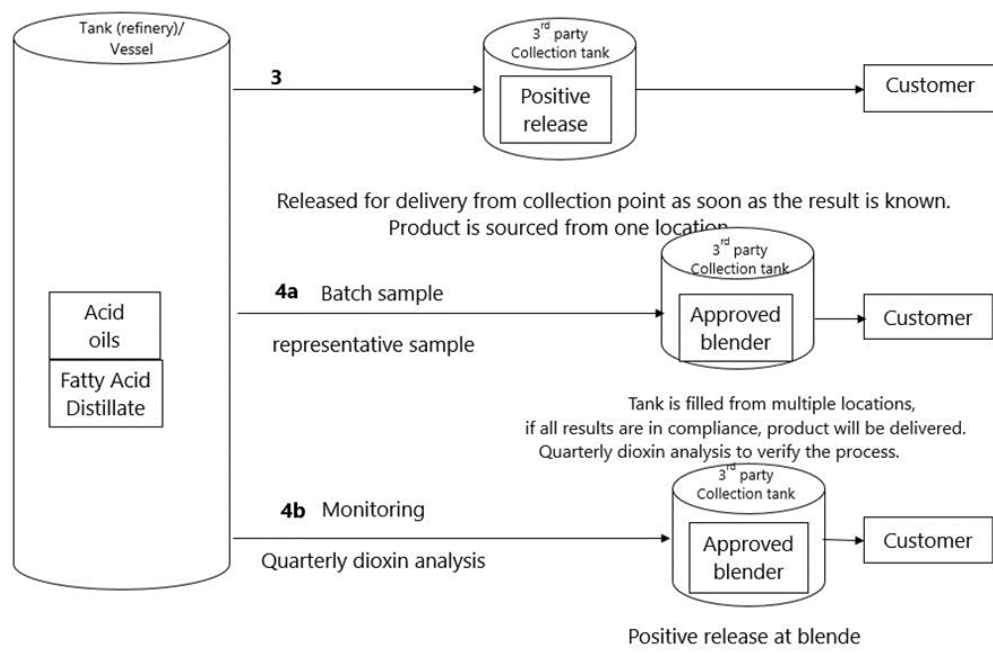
Tank (refinery)/ Vessel

Acid oils

Fatty Acid Distillate

3

3$^{rd}$ party Collection tank

Positive release

Customer

Released for delivery from collection point as soon as the result is known. Product is sourced from one location.

4a Batch sample

representative sample

3$^{rd}$ party Collection tank

Approved blender

Customer

Tank is filled from multiple locations, if all results are in compliance, product will be delivered. Quarterly dioxin analysis to verify the process.

4b Monitoring

Quarterly dioxin analysis

3$^{rd}$ party Collection tank

Approved blender

Customer

Positive release at blende